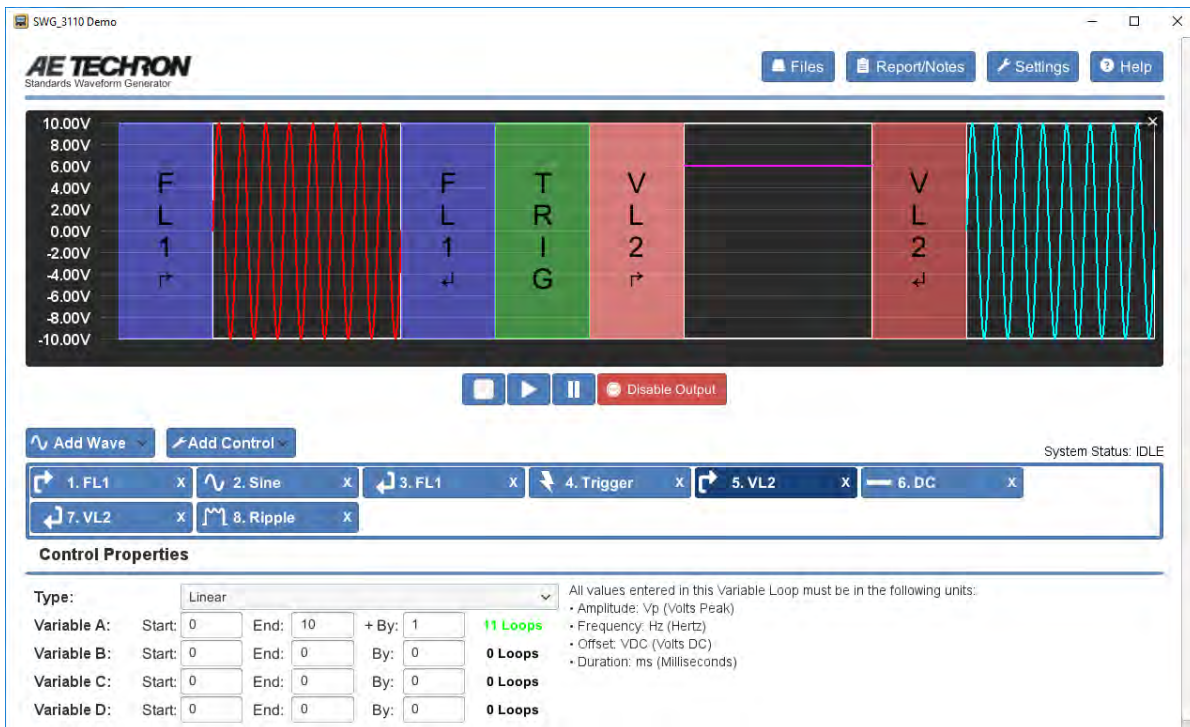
SWG_3110 Demo

AE TECHRON
Standards Waveform Generator

Files Report/Notes Settings Help

10.00V
8.00V
6.00V
4.00V
2.00V
0.00V
-2.00V
-4.00V
-6.00V
-8.00V
-10.00V

F L 1 ↱
F L 1 ↲
T R I G
V L 2 ↱
V L 2 ↲

Disable Output

Add Wave Add Control

System Status: IDLE

1. FL1 X 2. Sine X 3. FL1 X 4. Trigger X 5. VL2 X 6. DC X
7. VL2 X 8. Ripple X

Control Properties

Type: Linear

All values entered in this Variable Loop must be in the following units:
• Amplitude: Vp (Volts Peak)
• Frequency: Hz (Hertz)
• Offset: VDC (Volts DC)
• Duration: ms (Milliseconds)

| | | | | | | | |
|---|---|---|---|---|---|---|---|
| Variable A: | Start: 0 | End: | 10 | + By: | 1 | 11 Loops |
| Variable B: | Start: 0 | End: | 0 | By: | 0 | 0 Loops |
| Variable C: | Start: 0 | End: | 0 | By: | 0 | 0 Loops |
| Variable D: | Start: 0 | End: | 0 | By: | 0 | 0 Loops |